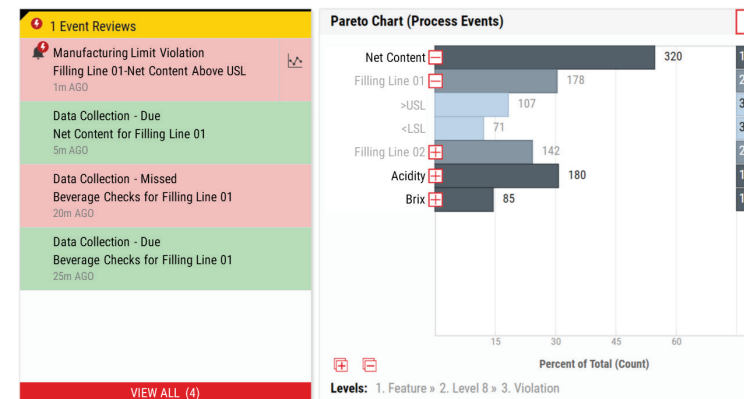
1 Event Reviews

Manufacturing Limit Violation
Filling Line 01-Net Content Above USL
1m AGO

Data Collection - Due
Net Content for Filling Line 01
5m AGO

Data Collection - Missed
Beverage Checks for Filling Line 01
20m AGO

Data Collection - Due
Beverage Checks for Filling Line 01
25m AGO

VIEW ALL (4)

Pareto Chart (Process Events)

Net Content 320
Filling Line 01 178
>USL 107
<LSL 71
Filling Line 02 142
Acidity 180
Brix 85

15 30 45 60

Percent of Total (Count)

Levels: 1. Feature » 2. Level 8 » 3. Violation